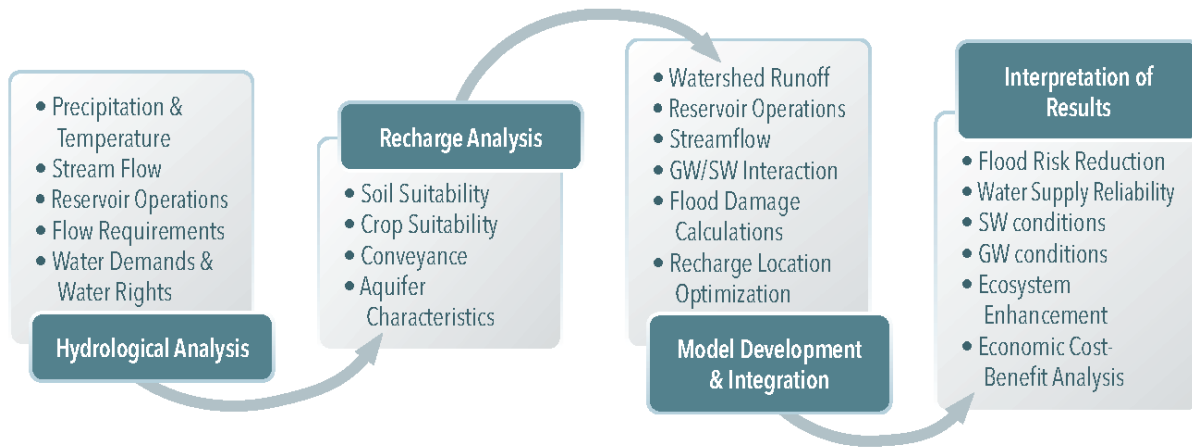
• Precipitation & Temperature
• Stream Flow
• Reservoir Operations
• Flow Requirements
• Water Demands & Water Rights

Hydrological Analysis

Recharge Analysis

• Soil Suitability
• Crop Suitability
• Conveyance
• Aquifer Characteristics

• Watershed Runoff
• Reservoir Operations
• Streamflow
• GW/SW Interaction
• Flood Damage Calculations
• Recharge Location Optimization

Model Development & Integration

Interpretation of Results

• Flood Risk Reduction
• Water Supply Reliability
• SW conditions
• GW conditions
• Ecosystem Enhancement
• Economic Cost-Benefit Analysis